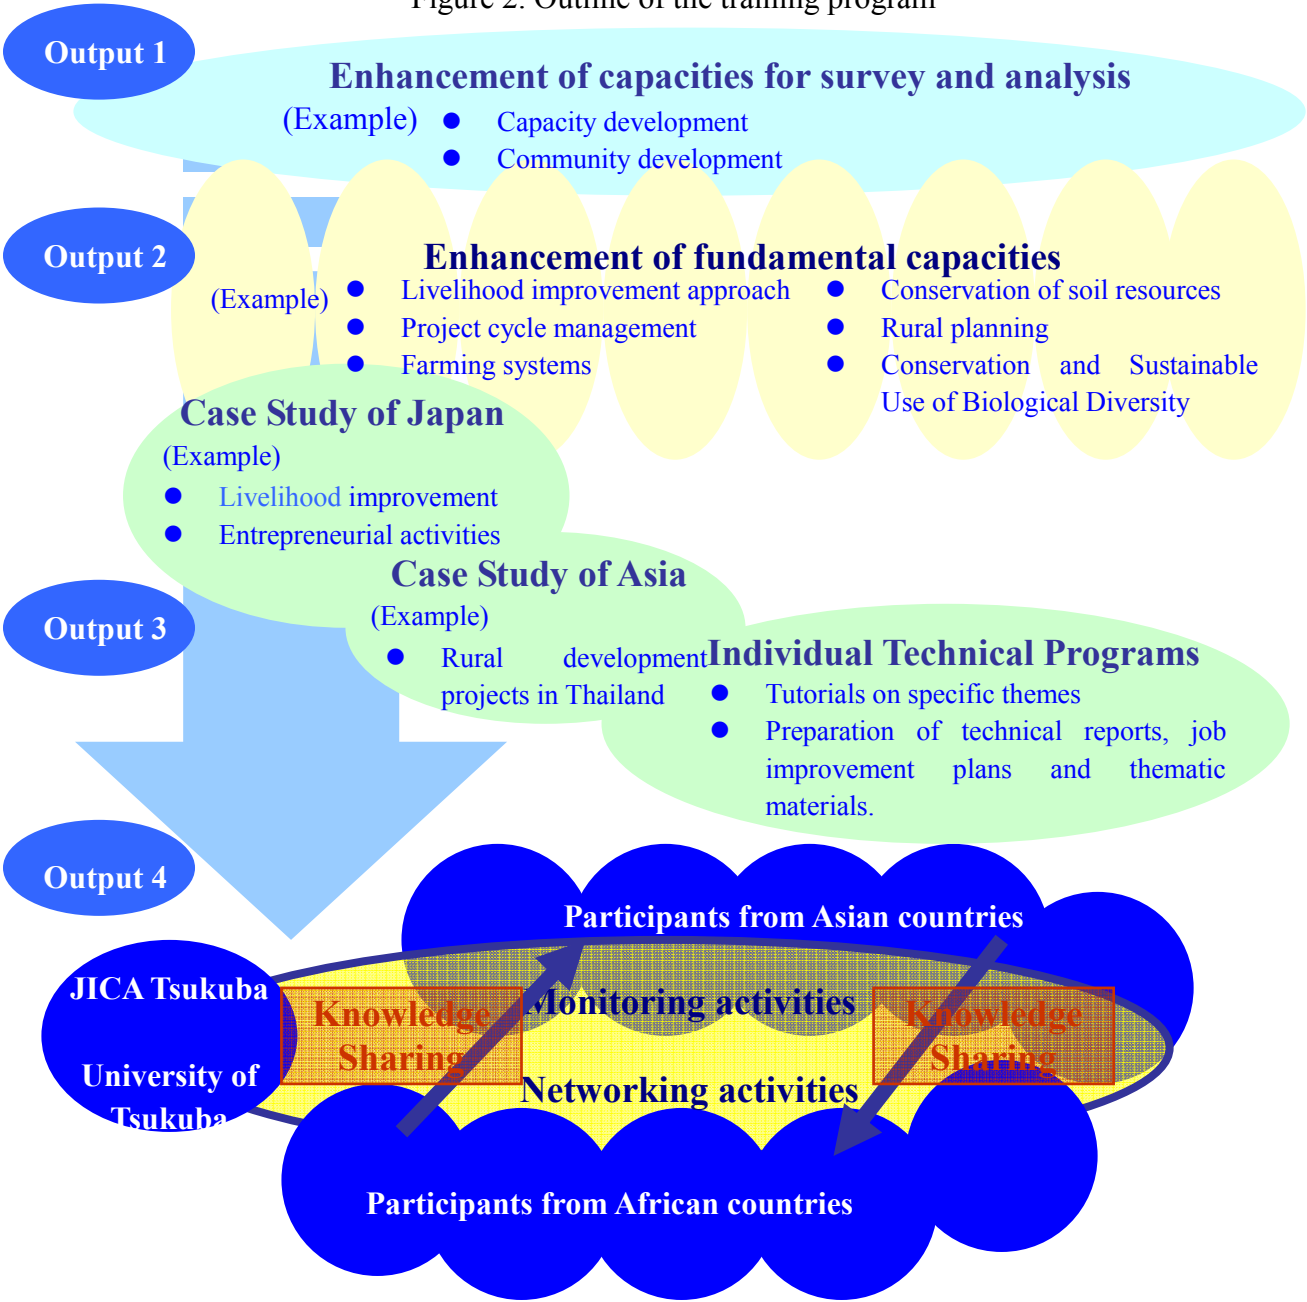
Figure 2. Outline of the training program

Output 1

Enhancement of capacities for survey and analysis

(Example)
- Capacity development
- Community development

Output 2

Enhancement of fundamental capacities

(Example)
- Livelihood improvement approach
- Project cycle management
- Farming systems
- Conservation of soil resources
- Rural planning
- Conservation and Sustainable Use of Biological Diversity

Case Study of Japan
(Example)
- Livelihood improvement
- Entrepreneurial activities

Output 3

Case Study of Asia
(Example)
- Rural development projects in Thailand

Individual Technical Programs
- Tutorials on specific themes
- Preparation of technical reports, job improvement plans and thematic materials.

Output 4

Participants from Asian countries

JICA Tsukuba

University of Tsukuba

Knowledge Sharing

Monitoring activities

Knowledge Sharing

Networking activities

Participants from African countries